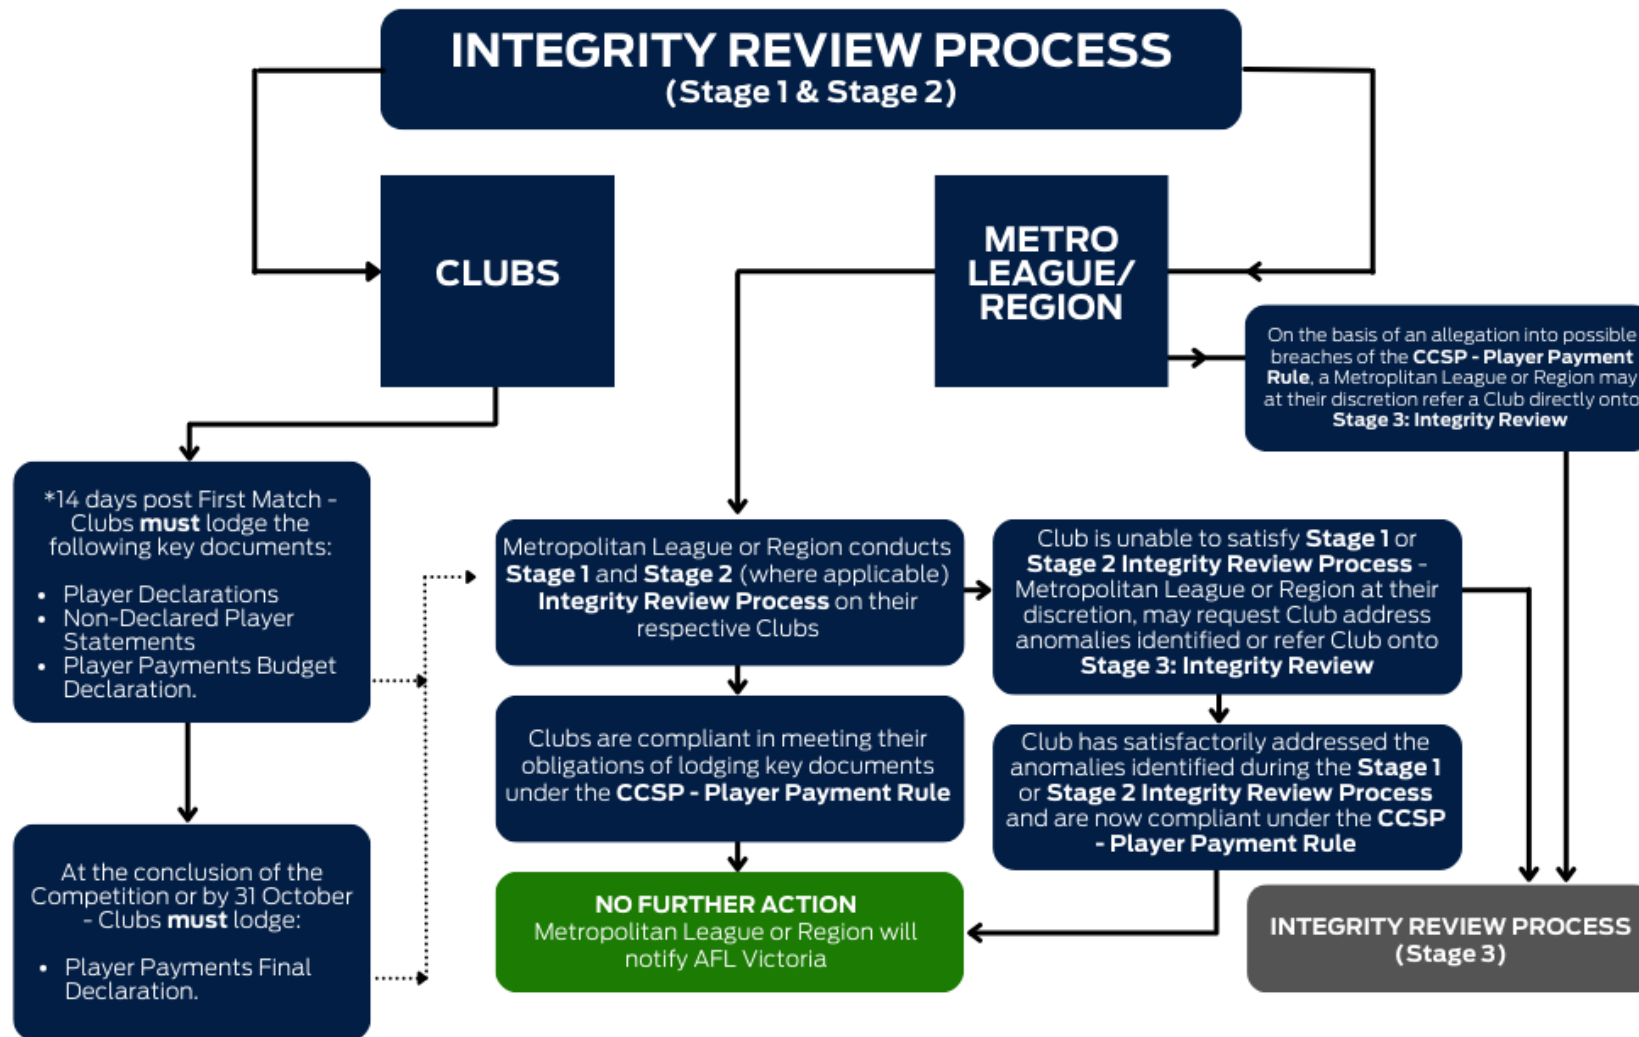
INTEGRITY REVIEW PROCESS
(Stage 1 & Stage 2)

CLUBS

METRO LEAGUE/ REGION

On the basis of an allegation into possible breaches of the CCSP - Player Payment Rule, a Metroplitan League or Region may at their discretion refer a Club directly onto Stage 3: Integrity Review

*14 days post First Match - Clubs must lodge the following key documents:

- Player Declarations
- Non-Declared Player Statements
- Player Payments Budget Declaration.

Metropolitan League or Region conducts Stage 1 and Stage 2 (where applicable) Integrity Review Process on their respective Clubs

Club is unable to satisfy Stage 1 or Stage 2 Integrity Review Process - Metropolitan League or Region at their discretion, may request Club address anomalies identified or refer Club onto Stage 3: Integrity Review

Clubs are compliant in meeting their obligations of lodging key documents under the CCSP - Player Payment Rule

Club has satisfactorily addressed the anomalies identified during the Stage 1 or Stage 2 Integrity Review Process and are now compliant under the CCSP - Player Payment Rule

At the conclusion of the Competition or by 31 October - Clubs must lodge:

- Player Payments Final Declaration.

NO FURTHER ACTION
Metropolitan League or Region will notify AFL Victoria

INTEGRITY REVIEW PROCESS
(Stage 3)